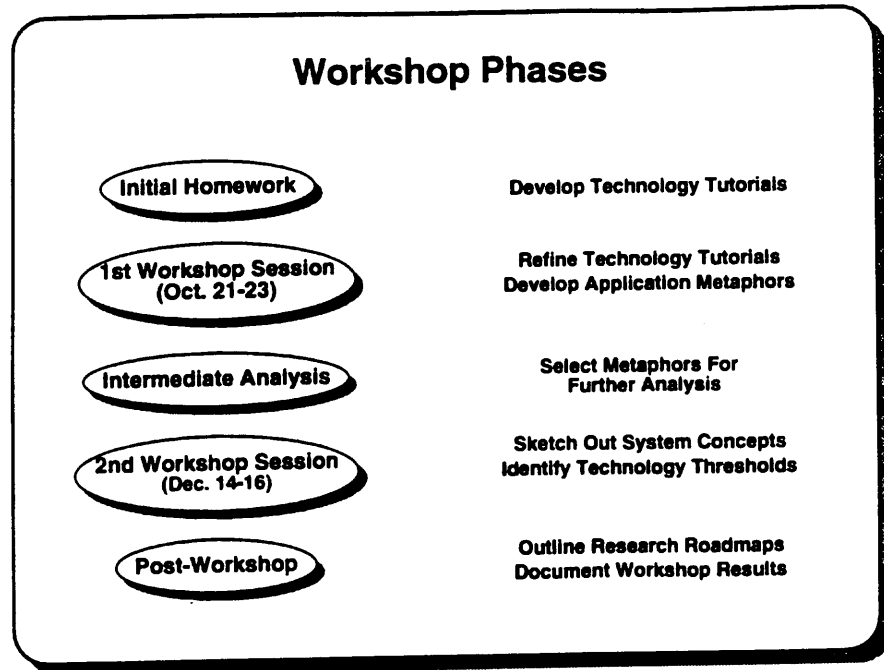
Workshop Phases

Initial Homework

Develop Technology Tutorials

1st Workshop Session (Oct. 21-23)

Refine Technology Tutorials
Develop Application Metaphors

Intermediate Analysis

Select Metaphors For Further Analysis

2nd Workshop Session (Dec. 14-16)

Sketch Out System Concepts
Identify Technology Thresholds

Post-Workshop

Outline Research Roadmaps
Document Workshop Results